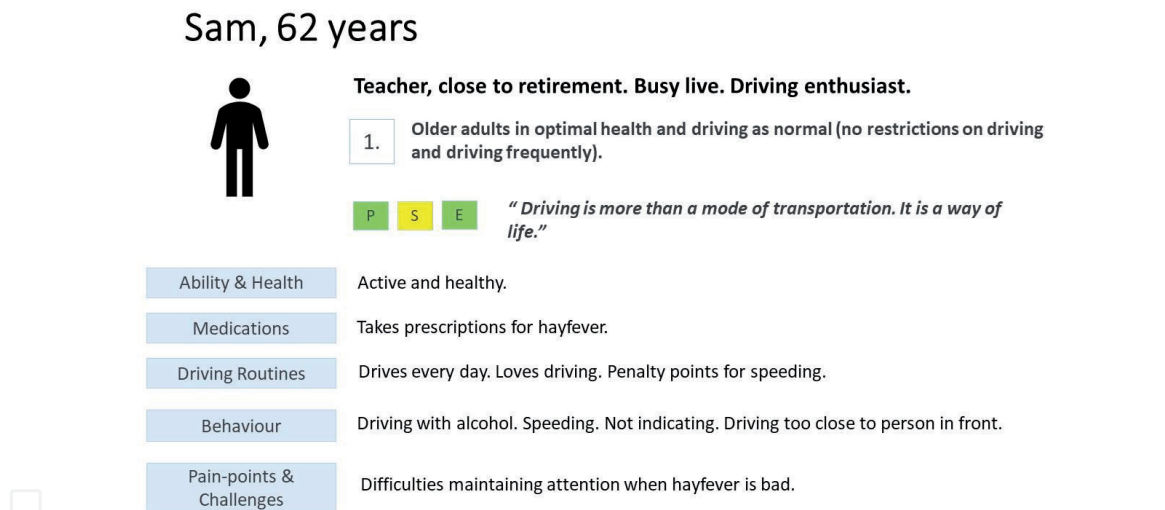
Sam, 62 years

Teacher, close to retirement. Busy live. Driving enthusiast.

1. Older adults in optimal health and driving as normal (no restrictions on driving and driving frequently).

P S E

" Driving is more than a mode of transportation. It is a way of life."

Ability & Health
Active and healthy.

Medications
Takes prescriptions for hayfever.

Driving Routines
Drives every day. Loves driving. Penalty points for speeding.

Behaviour
Driving with alcohol. Speeding. Not indicating. Driving too close to person in front.

Pain-points & Challenges
Difficulties maintaining attention when hayfever is bad.